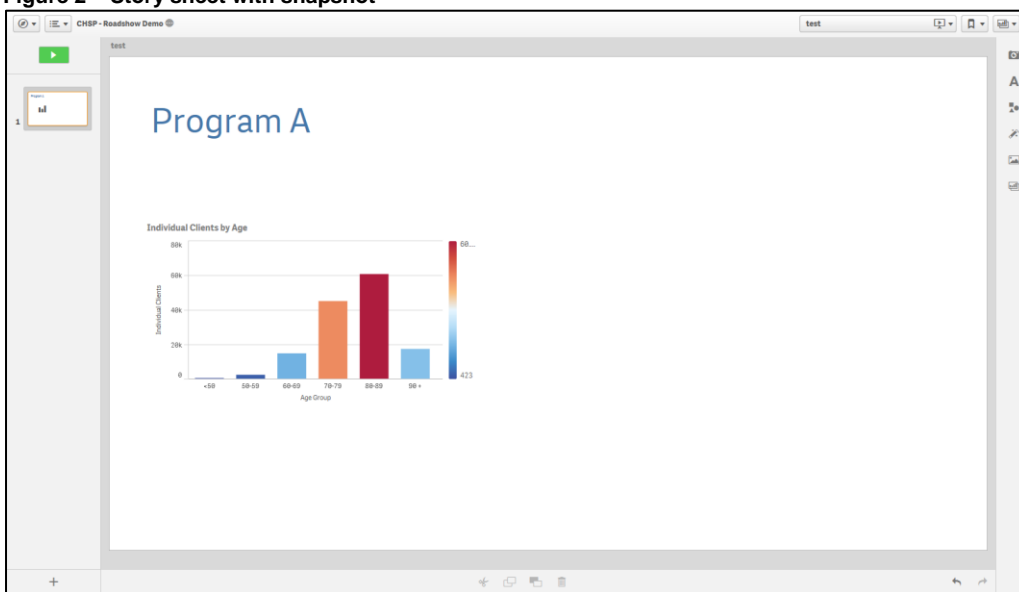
Figure 2 – Story sheet with snapshot

CHSP - Roadshow Demo

test

test

1

Program A

Individual Clients by Age

80k
60k
40k
20k
0

Individual Clients

<50
50-59
60-69
70-79
80-89
90+

Age Group

60...
423

+